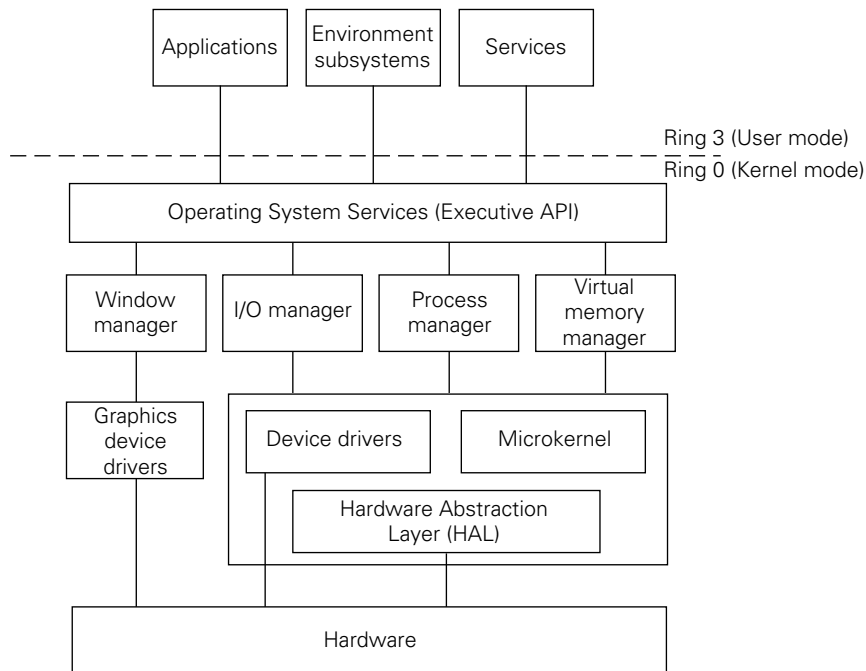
Applications

Environment subsystems

Services

Ring 3 (User mode)

Ring 0 (Kernel mode)

Operating System Services (Executive API)

Window manager

I/O manager

Process manager

Virtual memory manager

Graphics device drivers

Device drivers

Microkernel

Hardware Abstraction Layer (HAL)

Hardware